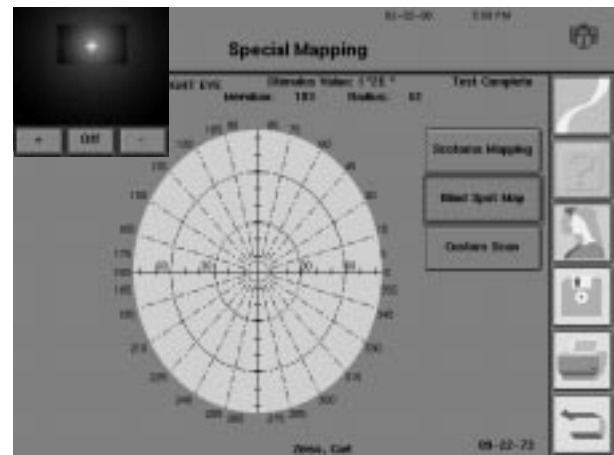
01-02-00 3:38 PM

Special Mapping

+ Off -

RIGHT EYE Stimulus Value: I*2E * Test Complete
Meridian: 183 Radius: 57

120 105 90 75 60
135 45
150 30
165 15
180 60 30 30 60 0
195 345
210 330
225 315
240 300
255 270 285

Scotoma Mapping

Blind Spot Map

Contour Scan

Zeiss, Carl 09-22-73